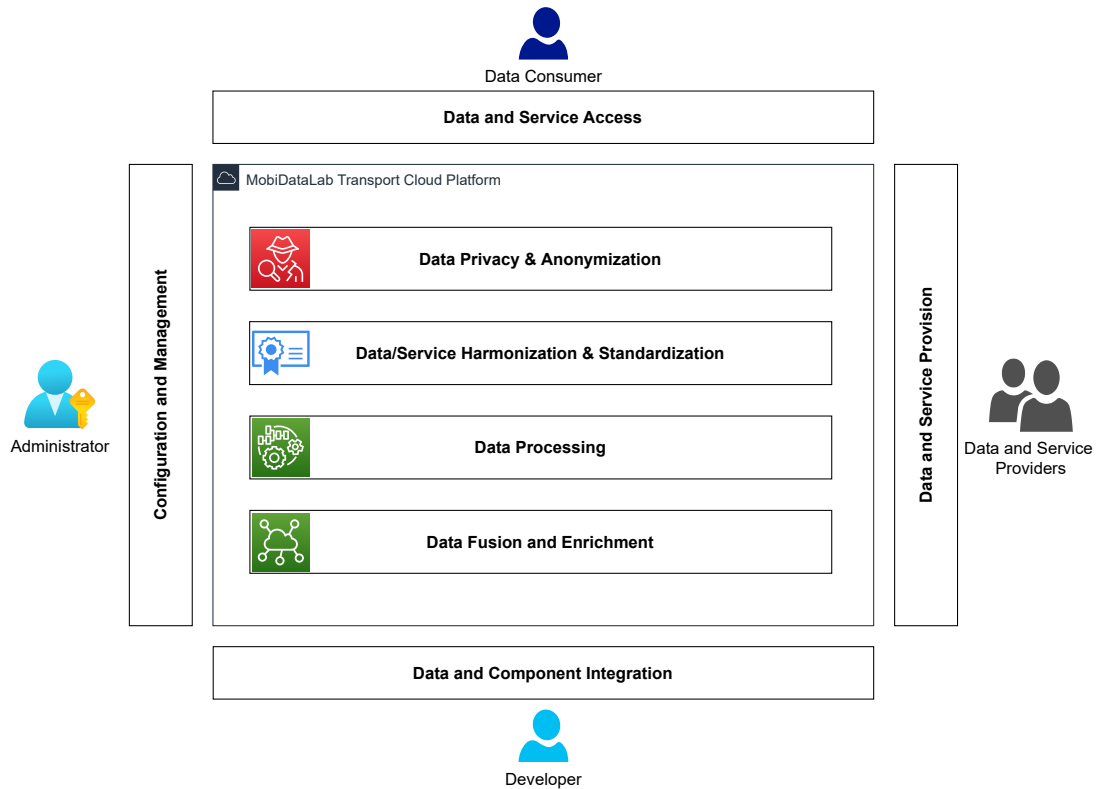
Data Consumer

Data and Service Access

Administrator

Configuration and Management

MobiDataLab Transport Cloud Platform

Data Privacy & Anonymization

Data/Service Harmonization & Standardization

Data Processing

Data Fusion and Enrichment

Data and Service Provision

Data and Service Providers

Data and Component Integration

Developer